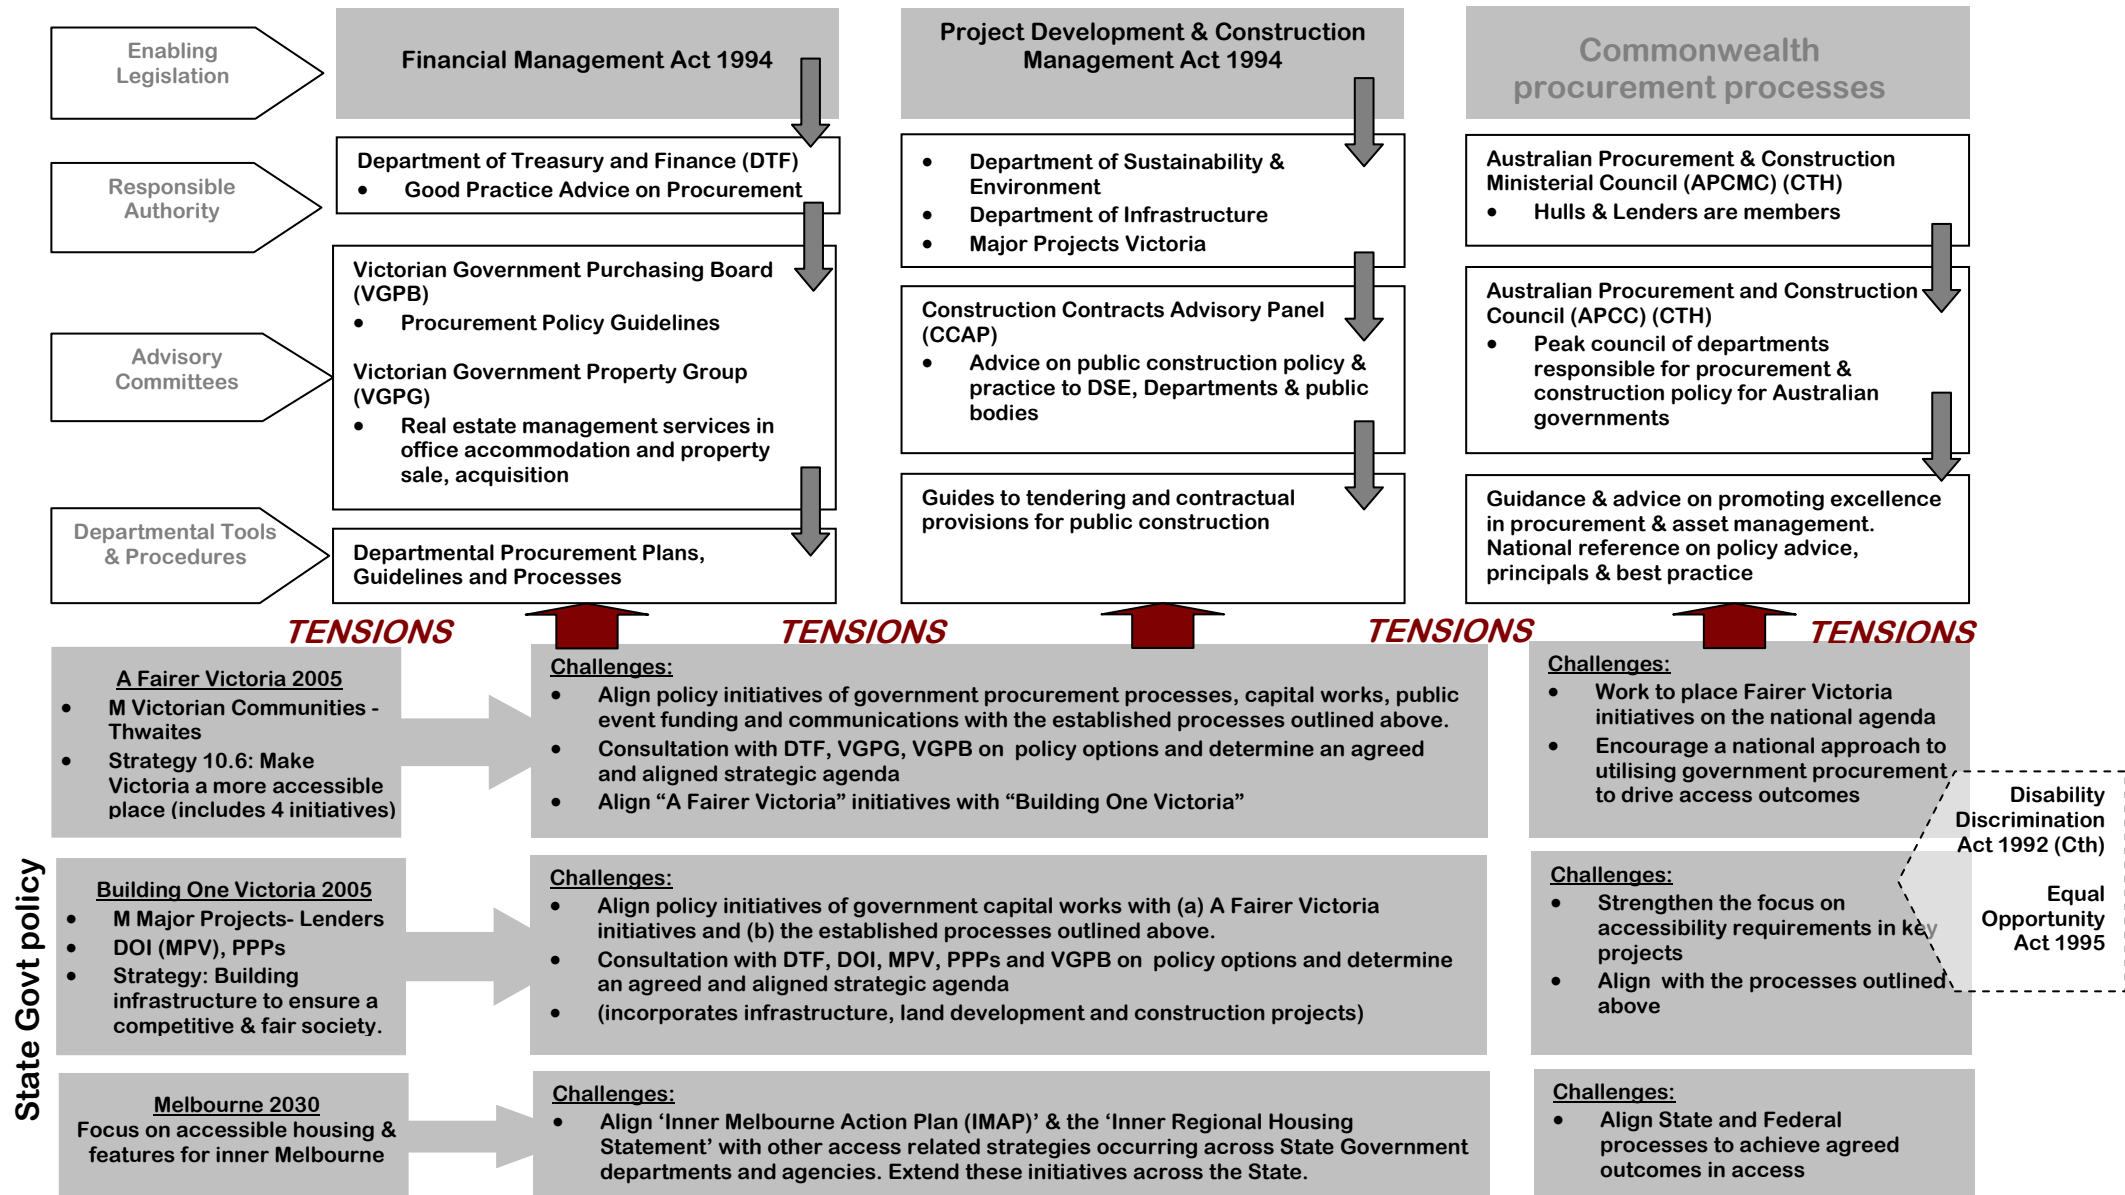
Enabling Legislation

Financial Management Act 1994

Project Development & Construction Management Act 1994

Commonwealth procurement processes

Responsible Authority

Department of Treasury and Finance (DTF)
- Good Practice Advice on Procurement

- Department of Sustainability & Environment
- Department of Infrastructure
- Major Projects Victoria

Australian Procurement & Construction Ministerial Council (APCMC) (CTH)
- Hulls & Lenders are members

Advisory Committees

Victorian Government Purchasing Board (VGPB)
- Procurement Policy Guidelines

Victorian Government Property Group (VGPG)
- Real estate management services in office accommodation and property sale, acquisition

Construction Contracts Advisory Panel (CCAP)
- Advice on public construction policy & practice to DSE, Departments & public bodies

Australian Procurement and Construction Council (APCC) (CTH)
- Peak council of departments responsible for procurement & construction policy for Australian governments

Departmental Tools & Procedures

Departmental Procurement Plans, Guidelines and Processes

Guides to tendering and contractual provisions for public construction

Guidance & advice on promoting excellence in procurement & asset management. National reference on policy advice, principals & best practice

TENSIONS TENSIONS TENSIONS TENSIONS

A Fairer Victoria 2005
- M Victorian Communities - Thwaites
- Strategy 10.6: Make Victoria a more accessible place (includes 4 initiatives)

Challenges:
- Align policy initiatives of government procurement processes, capital works, public event funding and communications with the established processes outlined above.
- Consultation with DTF, VGPG, VGPB on policy options and determine an agreed and aligned strategic agenda
- Align "A Fairer Victoria" initiatives with "Building One Victoria"

Challenges:
- Work to place Fairer Victoria initiatives on the national agenda
- Encourage a national approach to utilising government procurement to drive access outcomes

Disability Discrimination Act 1992 (Cth)

Equal Opportunity Act 1995

State Govt policy

Building One Victoria 2005
- M Major Projects- Lenders
- DOI (MPV), PPPs
- Strategy: Building infrastructure to ensure a competitive & fair society.

Challenges:
- Align policy initiatives of government capital works with (a) A Fairer Victoria initiatives and (b) the established processes outlined above.
- Consultation with DTF, DOI, MPV, PPPs and VGPB on policy options and determine an agreed and aligned strategic agenda
- (incorporates infrastructure, land development and construction projects)

Challenges:
- Strengthen the focus on accessibility requirements in key projects
- Align with the processes outlined above

Melbourne 2030
Focus on accessible housing & features for inner Melbourne

Challenges:
- Align 'Inner Melbourne Action Plan (IMAP)' & the 'Inner Regional Housing Statement' with other access related strategies occurring across State Government departments and agencies. Extend these initiatives across the State.

Challenges:
- Align State and Federal processes to achieve agreed outcomes in access